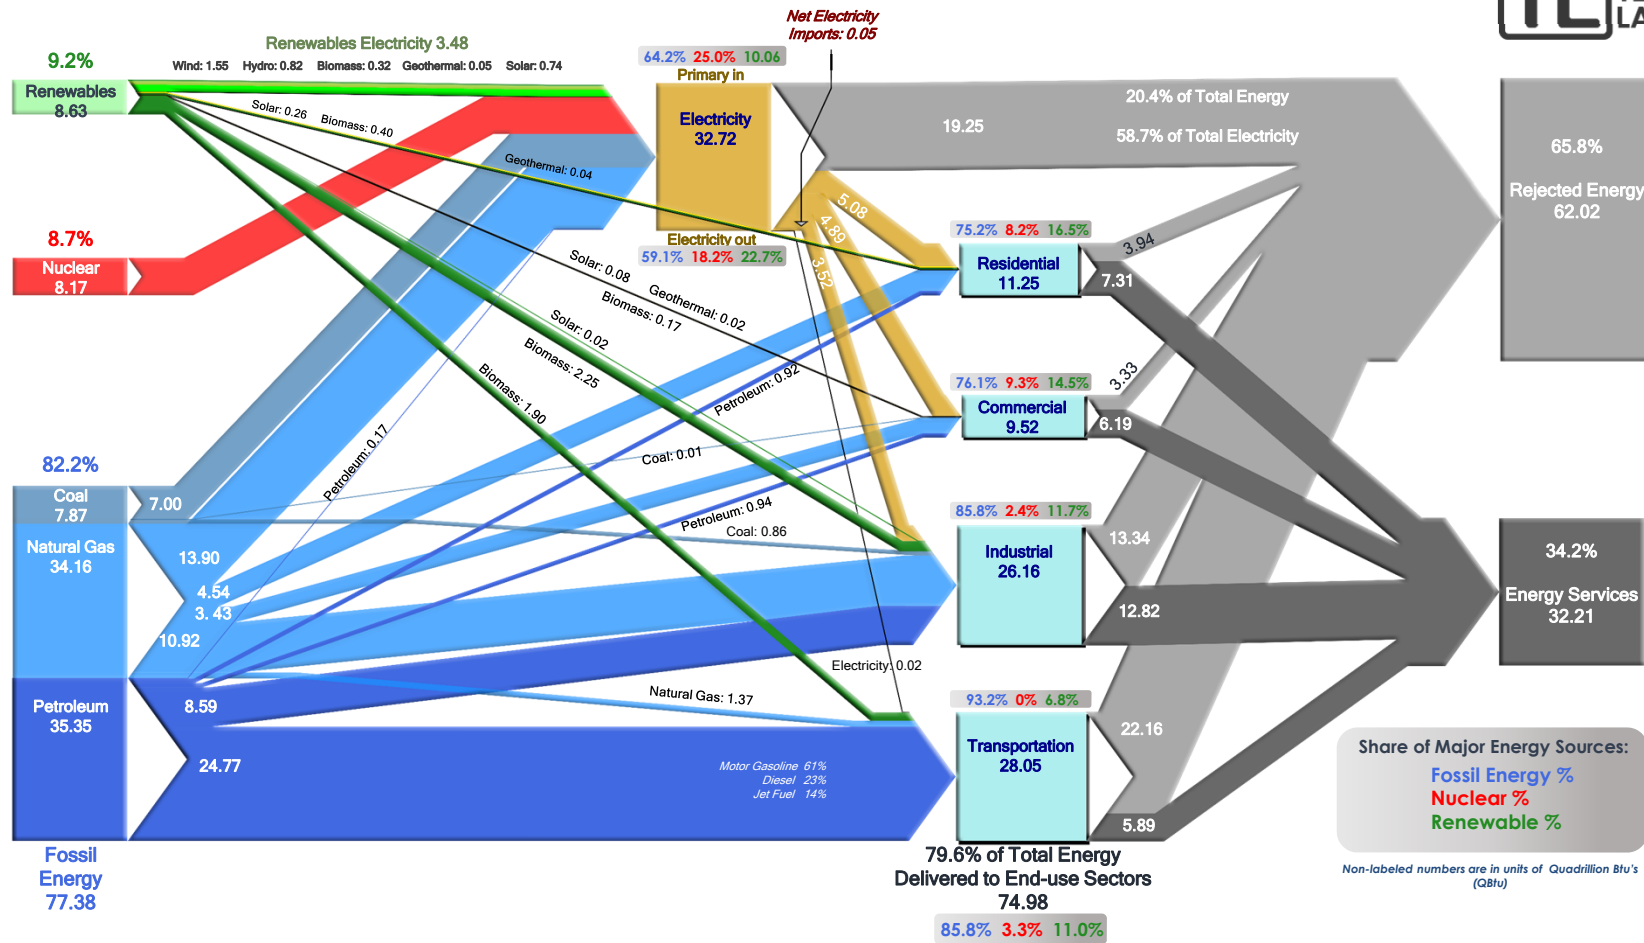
Net Electricity Imports: 0.05

Renewables Electricity 3.48

Wind: 1.55 Hydro: 0.82 Biomass: 0.32 Geothermal: 0.05 Solar: 0.74

9.2%
Renewables 8.63

64.2% 25.0% 10.06
Primary in
Electricity 32.72
Electricity out
59.1% 18.2% 22.7%

20.4% of Total Energy
19.25
58.7% of Total Electricity

65.8%
Rejected Energy 62.02

Solar: 0.26 Biomass: 0.40
Geothermal: 0.04

8.7%
Nuclear 8.17

5.08
4.89
3.52

75.2% 8.2% 16.5%
Residential 11.25
3.94
7.31

Solar: 0.08
Geothermal: 0.02
Biomass: 0.17
Solar: 0.02
Biomass: 2.25
Petroleum: 0.92
Biomass: 1.90
Petroleum: 0.17

76.1% 9.3% 14.5%
Commercial 9.52
3.33
6.19

Coal: 0.01

82.2%
Coal 7.87
7.00

Petroleum: 0.94
Coal: 0.86

85.8% 2.4% 11.7%
Industrial 26.16
13.34
12.82

34.2%
Energy Services 32.21

Natural Gas 34.16
13.90
4.54
3. 43
10.92

Electricity: 0.02

Petroleum 35.35
8.59
Natural Gas: 1.37

93.2% 0% 6.8%
Transportation 28.05
22.16

24.77
Motor Gasoline 61%
Diesel 23%
Jet Fuel 14%
5.89

Share of Major Energy Sources:
Fossil Energy %
Nuclear %
Renewable %

Fossil Energy 77.38

79.6% of Total Energy Delivered to End-use Sectors 74.98
85.8% 3.3% 11.0%

Non-labeled numbers are in units of Quadrillion Btu's (QBtu)